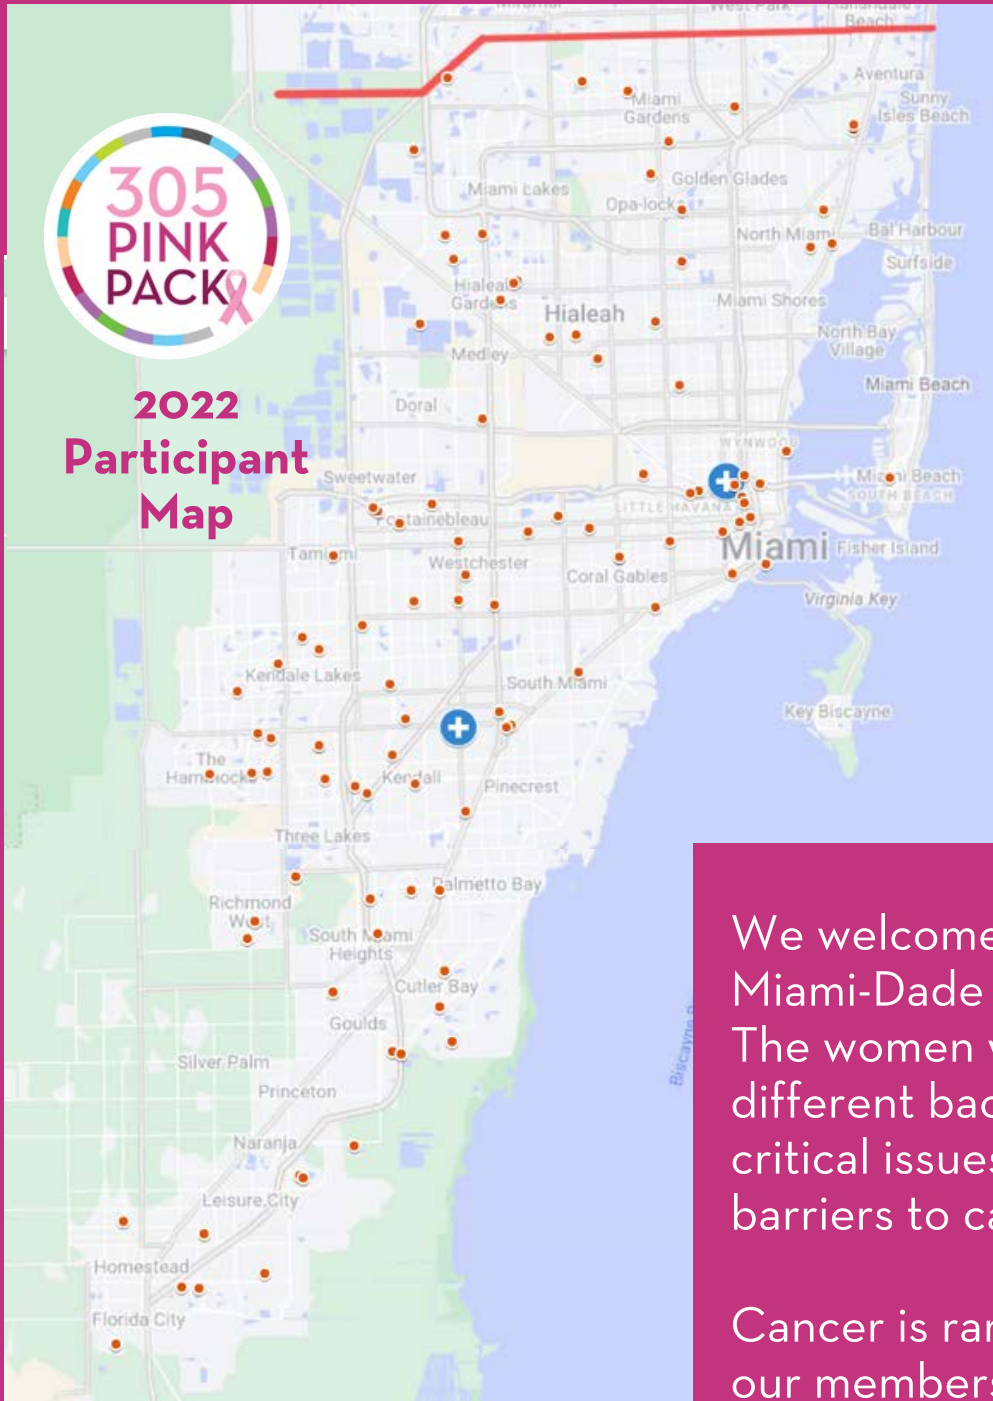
305 PINK PACK

2022 Participant Map

West Park
Beach
Aventura
Sunny Isles Beach
Miami Gardens
Golden Glades
Miami Lakes
Opa-locka
North Miami
Bal Harbour
Surfside
Hialeah Gardens
Hialeah
Miami Shores
Medley
North Bay Village
Miami Beach
Doral
Wynwood
Sweetwater
Miami Beach South Beach
Fontainebleau
Little Havana
Tamiami
Westchester
Miami
Fisher Island
Coral Gables
Virginia Key
Kendale Lakes
South Miami
Key Biscayne
The Hammocks
Kendall
Pinecrest
Three Lakes
Palmetto Bay
Richmond West
South Miami Heights
Cutler Bay
Goulds
Silver Palm
Biscayne
Princeton
Naranja
Leisure City
Homestead
Florida City

We welcome
Miami-Dade
The women
different ba
critical issue
barriers to c

Cancer is ra
our member